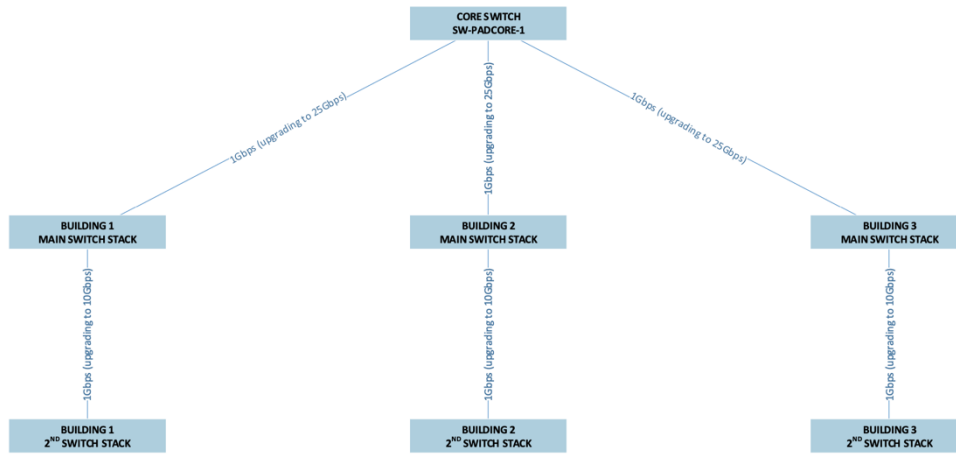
CORE SWITCH
SW-PADCORE-1

1Gbps (upgrading to 25Gbps)

1Gbps (upgrading to 25Gbps)

1Gbps (upgrading to 25Gbps)

BUILDING 1
MAIN SWITCH STACK

BUILDING 2
MAIN SWITCH STACK

BUILDING 3
MAIN SWITCH STACK

1Gbps (upgrading to 10Gbps)

1Gbps (upgrading to 10Gbps)

1Gbps (upgrading to 10Gbps)

BUILDING 1
2$^{ND}$ SWITCH STACK

BUILDING 2
2$^{ND}$ SWITCH STACK

BUILDING 3
2$^{ND}$ SWITCH STACK